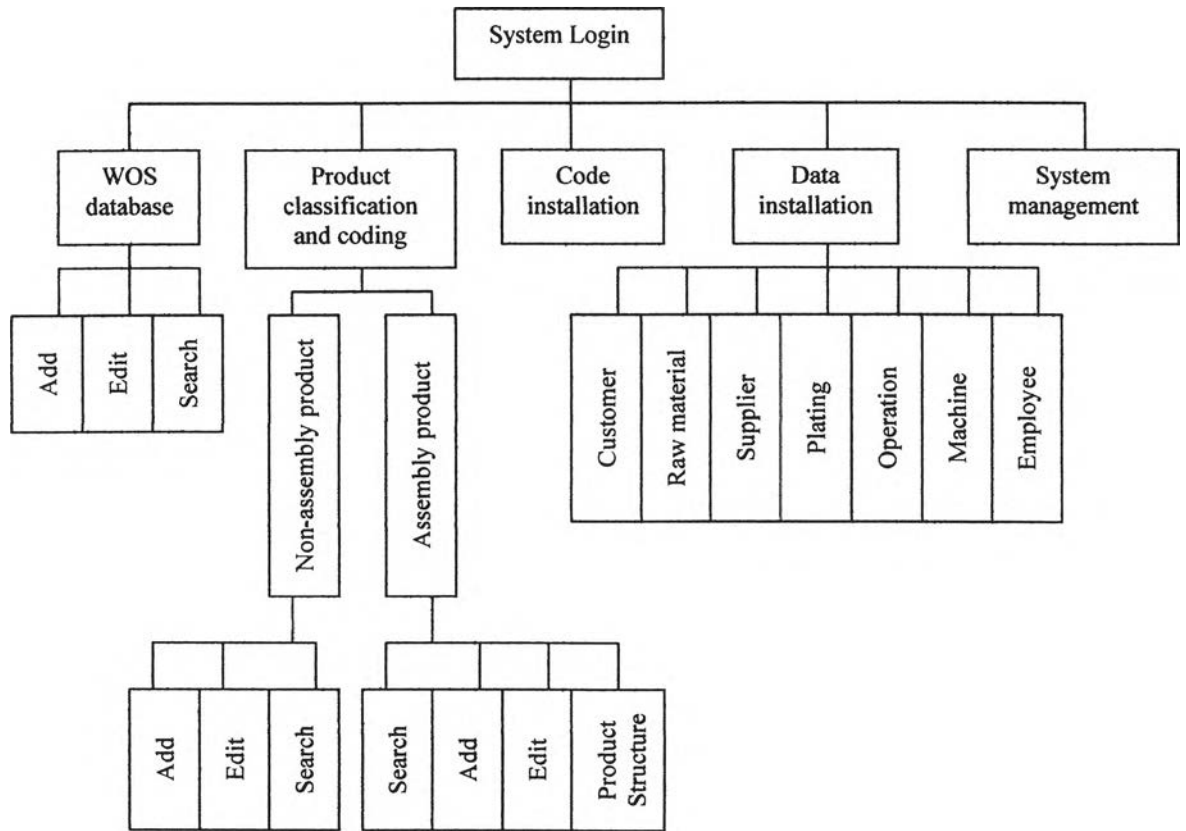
System Login

WOS database

Product classification and coding

Code installation

Data installation

System management

Add

Edit

Search

Non-assembly product

Assembly product

Customer

Raw material

Supplier

Plating

Operation

Machine

Employee

Add

Edit

Search

Search

Add

Edit

Product Structure